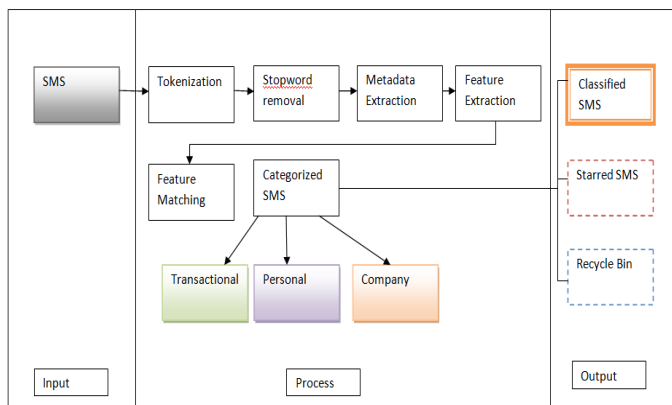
SMS

Tokenization

Stopword removal

Metadata Extraction

Feature Extraction

Feature Matching

Categorized SMS

Transactional

Personal

Company

Classified SMS

Starred SMS

Recycle Bin

Input

Process

Output